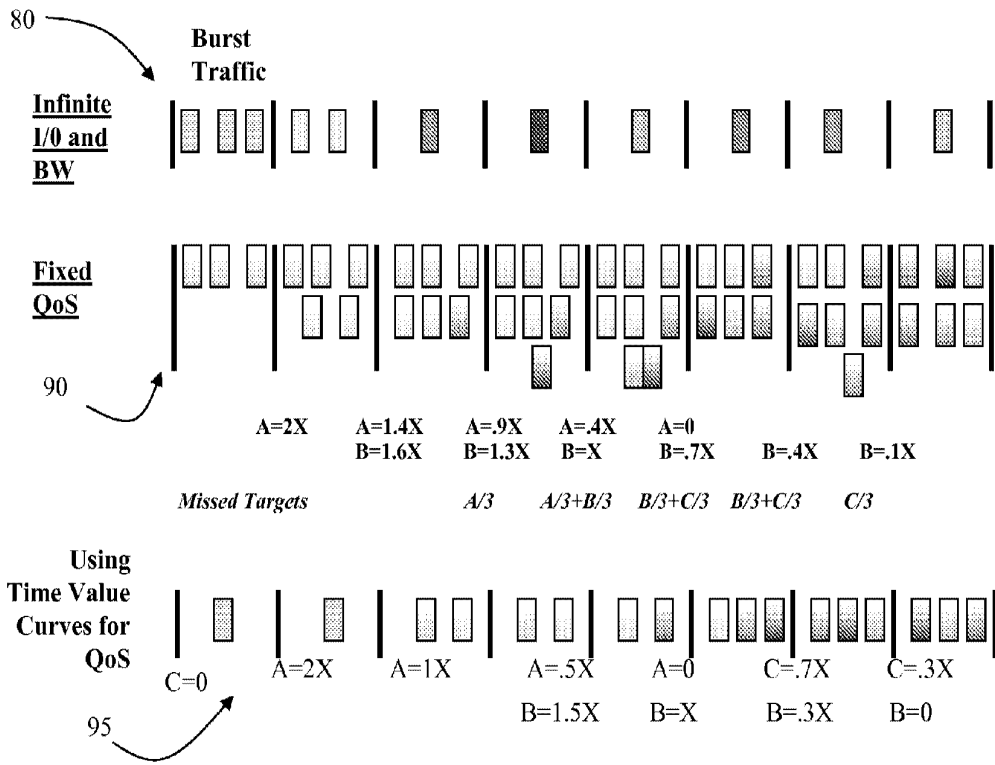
80

Burst Traffic

Infinite I/0 and BW

Fixed QoS

90

A=2X

A=1.4X
B=1.6X

A=.9X
B=1.3X

A=.4X
B=X

A=0
B=.7X

B=.4X

B=.1X

Missed Targets

A/3

A/3+B/3

B/3+C/3

B/3+C/3

C/3

Using Time Value Curves for QoS

C=0

A=2X

A=1X

A=.5X
B=1.5X

A=0
B=X

C=.7X
B=.3X

C=.3X
B=0

95